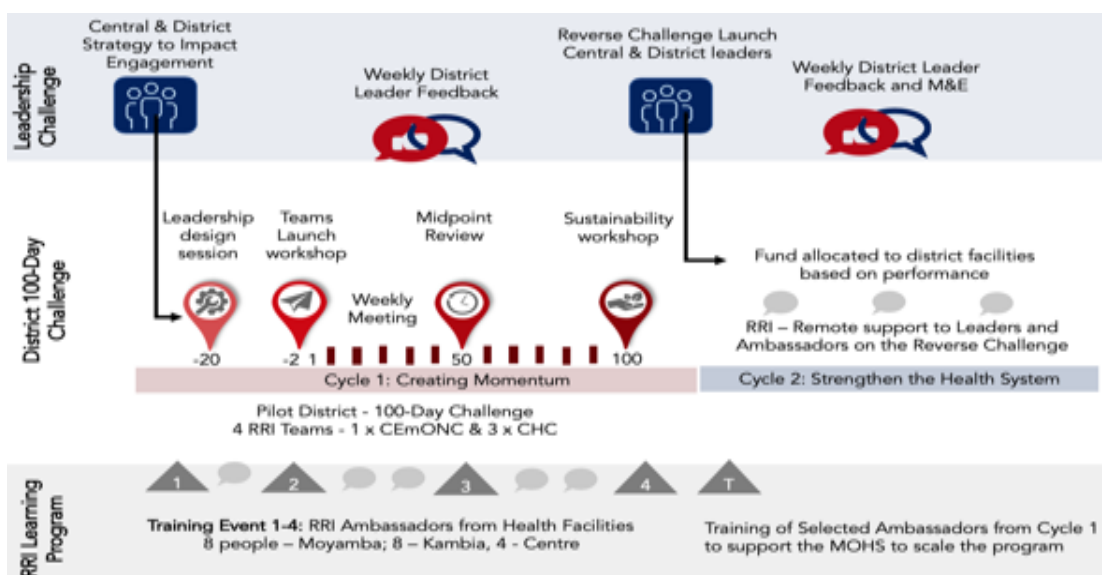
Leadership Challenge

Central & District Strategy to Impact Engagement

Weekly District Leader Feedback

Reverse Challenge Launch Central & District leaders

Weekly District Leader Feedback and M&E

District 100-Day Challenge

Leadership design session

Teams Launch workshop

Midpoint Review

Sustainability workshop

Weekly Meeting

-20

-2

1

50

100

Fund allocated to district facilities based on performance

RRI – Remote support to Leaders and Ambassadors on the Reverse Challenge

Cycle 1: Creating Momentum

Cycle 2: Strengthen the Health System

Pilot District - 100-Day Challenge
4 RRI Teams - 1 x CEmONC & 3 x CHC

RRI Learning Program

1

2

3

4

T

Training Event 1-4: RRI Ambassadors from Health Facilities
8 people – Moyamba; 8 – Kambia, 4 - Centre

Training of Selected Ambassadors from Cycle 1 to support the MOHS to scale the program